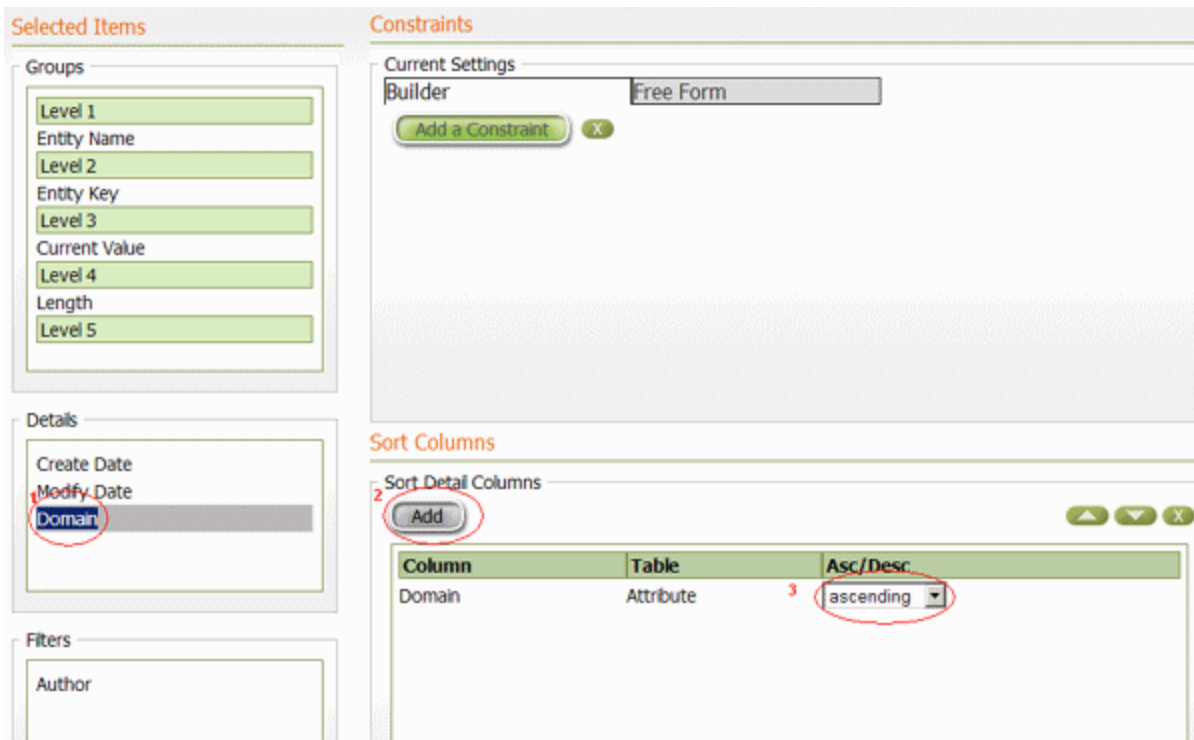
Selected Items

Groups

Level 1
Entity Name
Level 2
Entity Key
Level 3
Current Value
Level 4
Length
Level 5

Details

Create Date
Modify Date
1
Domain

Filters

Author

Constraints

Current Settings

Builder
Free Form

Add a Constraint
X

Sort Columns

Sort Detail Columns

2
Add

| Column | Table | Asc/Desc |
|---|---|---|
| Domain | Attribute | 3 ascending |